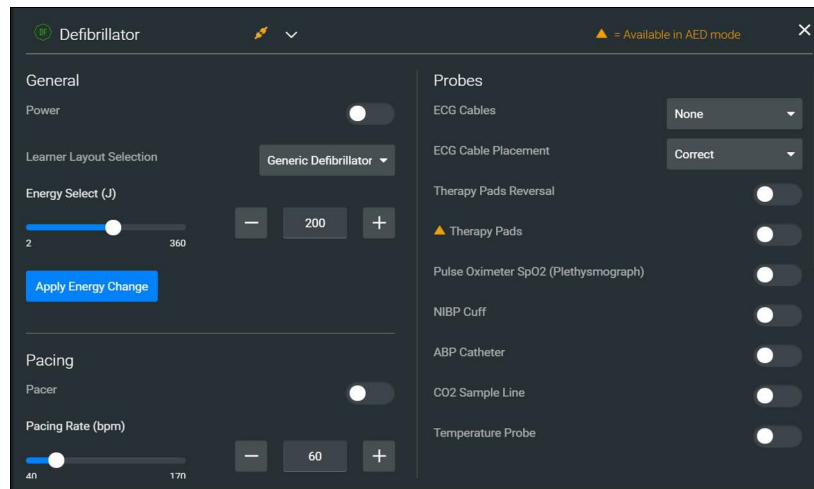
DF Defibrillator

▲ = Available in AED mode

×

General

Power

Learner Layout Selection

Generic Defibrillator

Energy Select (J)

2

360

−

200

+

Apply Energy Change

Pacing

Pacer

Pacing Rate (bpm)

40

170

−

60

+

Probes

ECG Cables

None

ECG Cable Placement

Correct

Therapy Pads Reversal

▲ Therapy Pads

Pulse Oximeter SpO2 (Plethysmograph)

NIBP Cuff

ABP Catheter

CO2 Sample Line

Temperature Probe